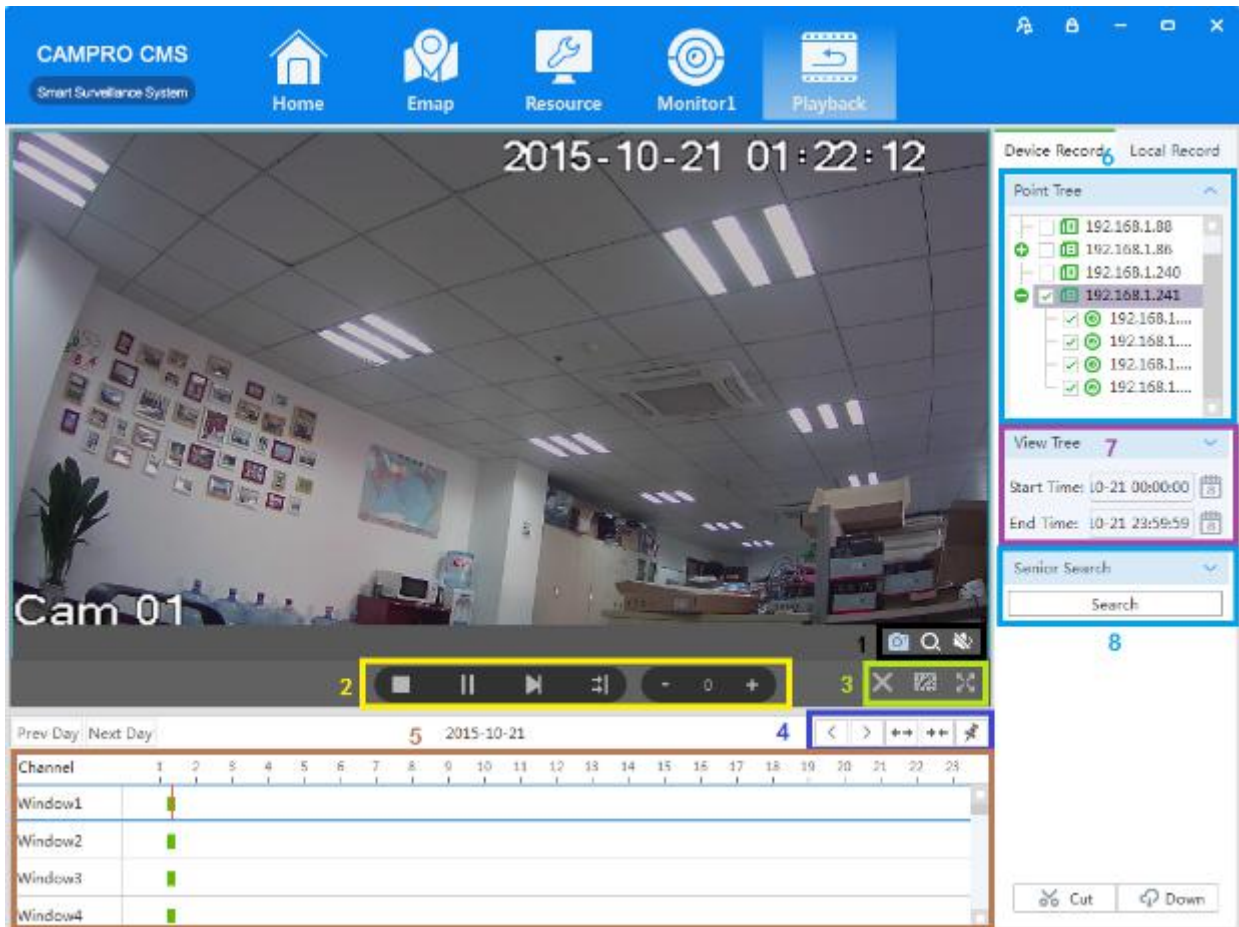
CAMPRO CMS
Smart Surveillance System
Home
Emap
Resource
Monitor1
Playback

2015-10-21 01:22:12

Cam 01

1
2
- 0 +
3

Device Record 6 Local Record
Point Tree
192.168.1.88
192.168.1.86
192.168.1.240
192.168.1.241
192.168.1....
192.168.1....
192.168.1....
192.168.1....

View Tree 7
Start Time: 10-21 00:00:00
End Time: 10-21 23:59:59

Senior Search
Search
8

Prev Day Next Day 5 2015-10-21 4

| Channel | 1 | 2 | 3 | 4 | 5 | 6 | 7 | 8 | 9 | 10 | 11 | 12 | 13 | 14 | 15 | 16 | 17 | 18 | 19 | 20 | 21 | 22 | 23 |
|---|---|---|---|---|---|---|---|---|---|---|---|---|---|---|---|---|---|---|---|---|---|---|---|
| Window1 | | | | | | | | | | | | | | | | | | | | | | | |
| Window2 | | | | | | | | | | | | | | | | | | | | | | | |
| Window3 | | | | | | | | | | | | | | | | | | | | | | | |
| Window4 | | | | | | | | | | | | | | | | | | | | | | | |

Cut
Down